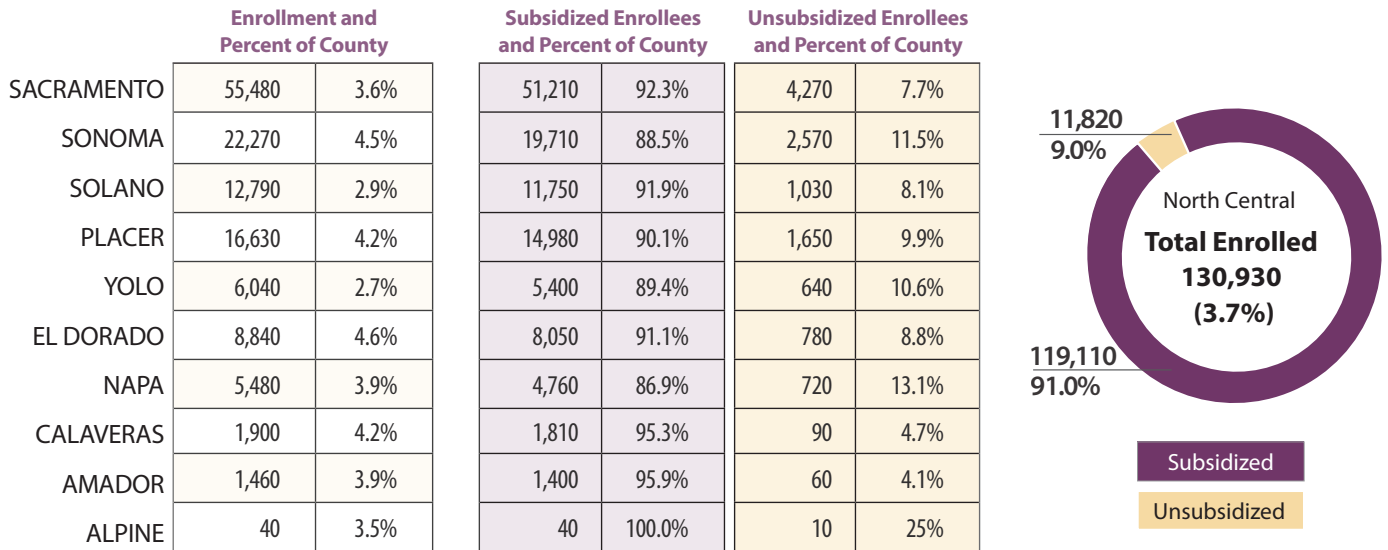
|  | Enrollment and Percent of County |  | Subsidized Enrollees and Percent of County |  | Unsubsidized Enrollees and Percent of County |  |
|---|---|---|---|---|---|---|
| SACRAMENTO | 55,480 | 3.6% | 51,210 | 92.3% | 4,270 | 7.7% |
| SONOMA | 22,270 | 4.5% | 19,710 | 88.5% | 2,570 | 11.5% |
| SOLANO | 12,790 | 2.9% | 11,750 | 91.9% | 1,030 | 8.1% |
| PLACER | 16,630 | 4.2% | 14,980 | 90.1% | 1,650 | 9.9% |
| YOLO | 6,040 | 2.7% | 5,400 | 89.4% | 640 | 10.6% |
| EL DORADO | 8,840 | 4.6% | 8,050 | 91.1% | 780 | 8.8% |
| NAPA | 5,480 | 3.9% | 4,760 | 86.9% | 720 | 13.1% |
| CALAVERAS | 1,900 | 4.2% | 1,810 | 95.3% | 90 | 4.7% |
| AMADOR | 1,460 | 3.9% | 1,400 | 95.9% | 60 | 4.1% |
| ALPINE | 40 | 3.5% | 40 | 100.0% | 10 | 25% |

11,820
9.0%

North Central
Total Enrolled
130,930
(3.7%)

119,110
91.0%

Subsidized
Unsubsidized